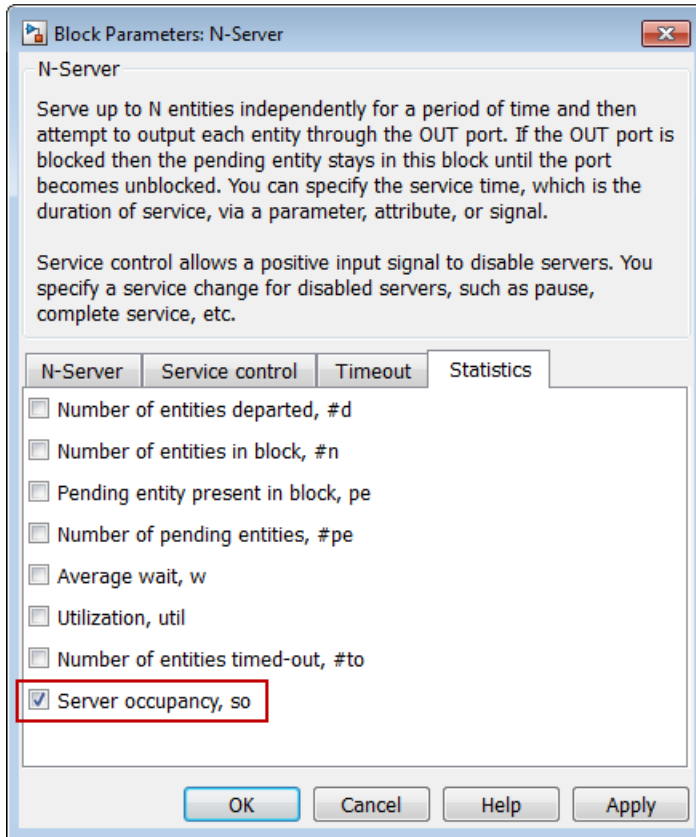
Block Parameters: N-Server

N-Server

Serve up to N entities independently for a period of time and then attempt to output each entity through the OUT port. If the OUT port is blocked then the pending entity stays in this block until the port becomes unblocked. You can specify the service time, which is the duration of service, via a parameter, attribute, or signal.

Service control allows a positive input signal to disable servers. You specify a service change for disabled servers, such as pause, complete service, etc.

N-Server | Service control | Timeout | Statistics

Number of entities departed, #d

Number of entities in block, #n

Pending entity present in block, pe

Number of pending entities, #pe

Average wait, w

Utilization, util

Number of entities timed-out, #to

Server occupancy, so

OK | Cancel | Help | Apply